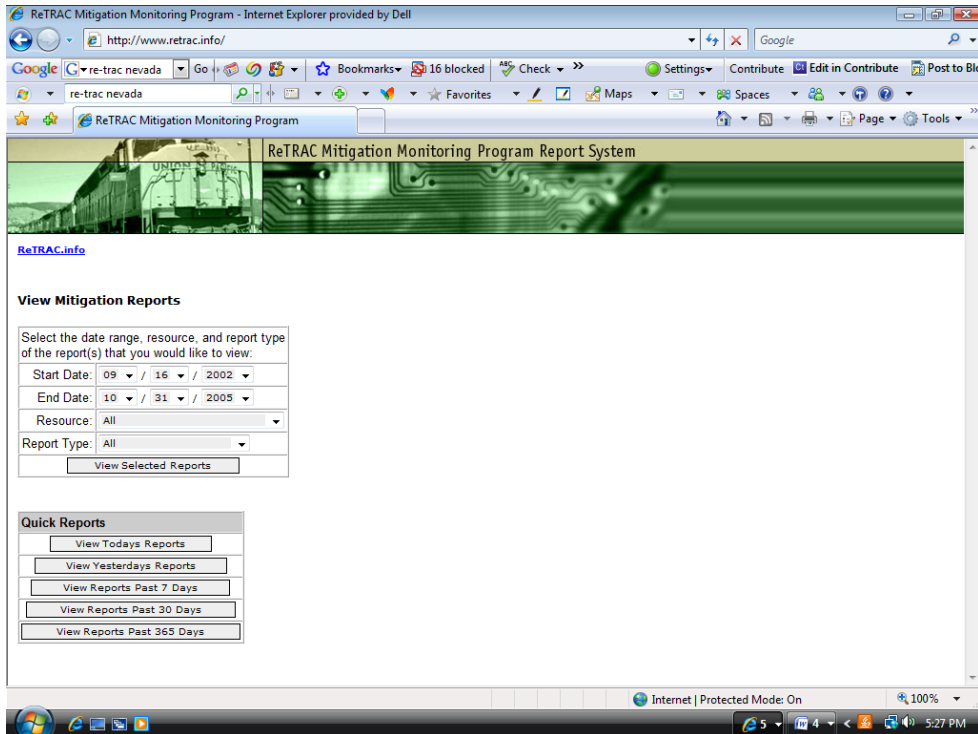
ReTRAC Mitigation Monitoring Program - Internet Explorer provided by Dell

http://www.retrac.info/

Google

Google re-trac nevada Go Bookmarks 16 blocked Check Settings Contribute Edit in Contribute Post to Bl

re-trac nevada Favorites Maps Spaces

ReTRAC Mitigation Monitoring Program

Page Tools

ReTRAC Mitigation Monitoring Program Report System

ReTRAC.info

View Mitigation Reports

| Select the date range, resource, and report type of the report(s) that you would like to view: | |
|---|---|
| Start Date: | 09 / 16 / 2002 |
| End Date: | 10 / 31 / 2005 |
| Resource: | All |
| Report Type: | All |
| View Selected Reports | |

| Quick Reports |
|---|
| View Todays Reports |
| View Yesterdays Reports |
| View Reports Past 7 Days |
| View Reports Past 30 Days |
| View Reports Past 365 Days |

Internet | Protected Mode: On 100%

5 4 5:27 PM